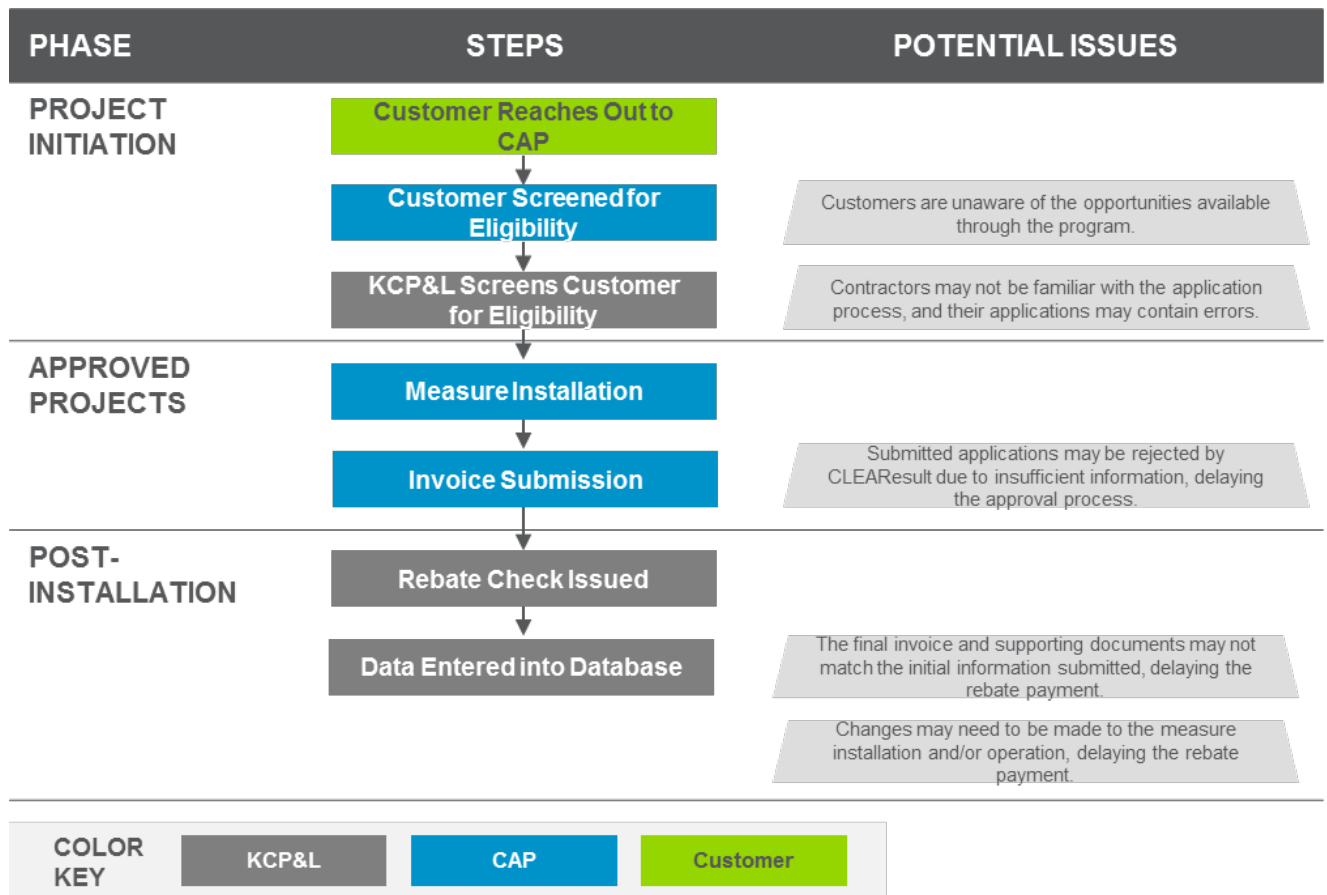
PHASE

STEPS

POTENTIAL ISSUES

PROJECT INITIATION

Customer Reaches Out to CAP

Customer Screened for Eligibility

KCP&L Screens Customer for Eligibility

Customers are unaware of the opportunities available through the program.

Contractors may not be familiar with the application process, and their applications may contain errors.

APPROVED PROJECTS

Measure Installation

Invoice Submission

Submitted applications may be rejected by CLEAResult due to insufficient information, delaying the approval process.

POST-INSTALLATION

Rebate Check Issued

Data Entered into Database

The final invoice and supporting documents may not match the initial information submitted, delaying the rebate payment.

Changes may need to be made to the measure installation and/or operation, delaying the rebate payment.

COLOR KEY

KCP&L

CAP

Customer